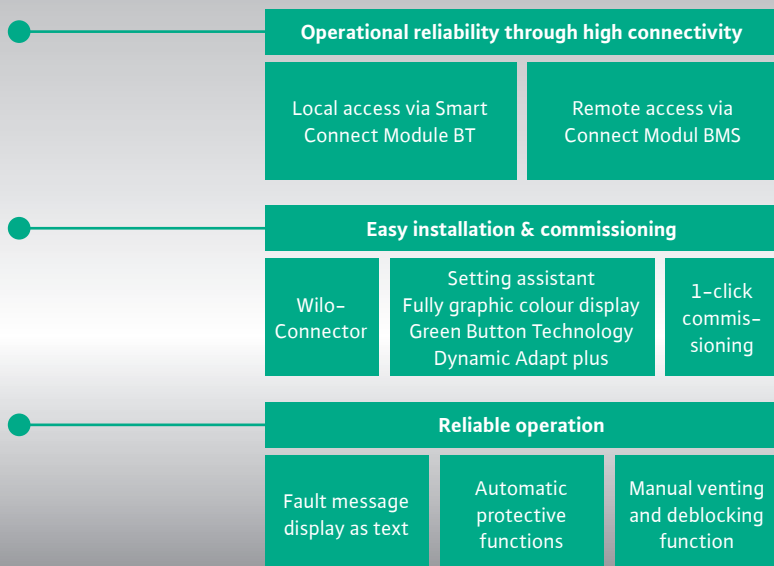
Operational reliability through high connectivity

Local access via Smart Connect Module BT

Remote access via Connect Modul BMS

Easy installation & commissioning

Wilo-Connector

Setting assistant
Fully graphic colour display
Green Button Technology
Dynamic Adapt plus

1-click commissioning

Reliable operation

Fault message display as text

Automatic protective functions

Manual venting and deblocking function